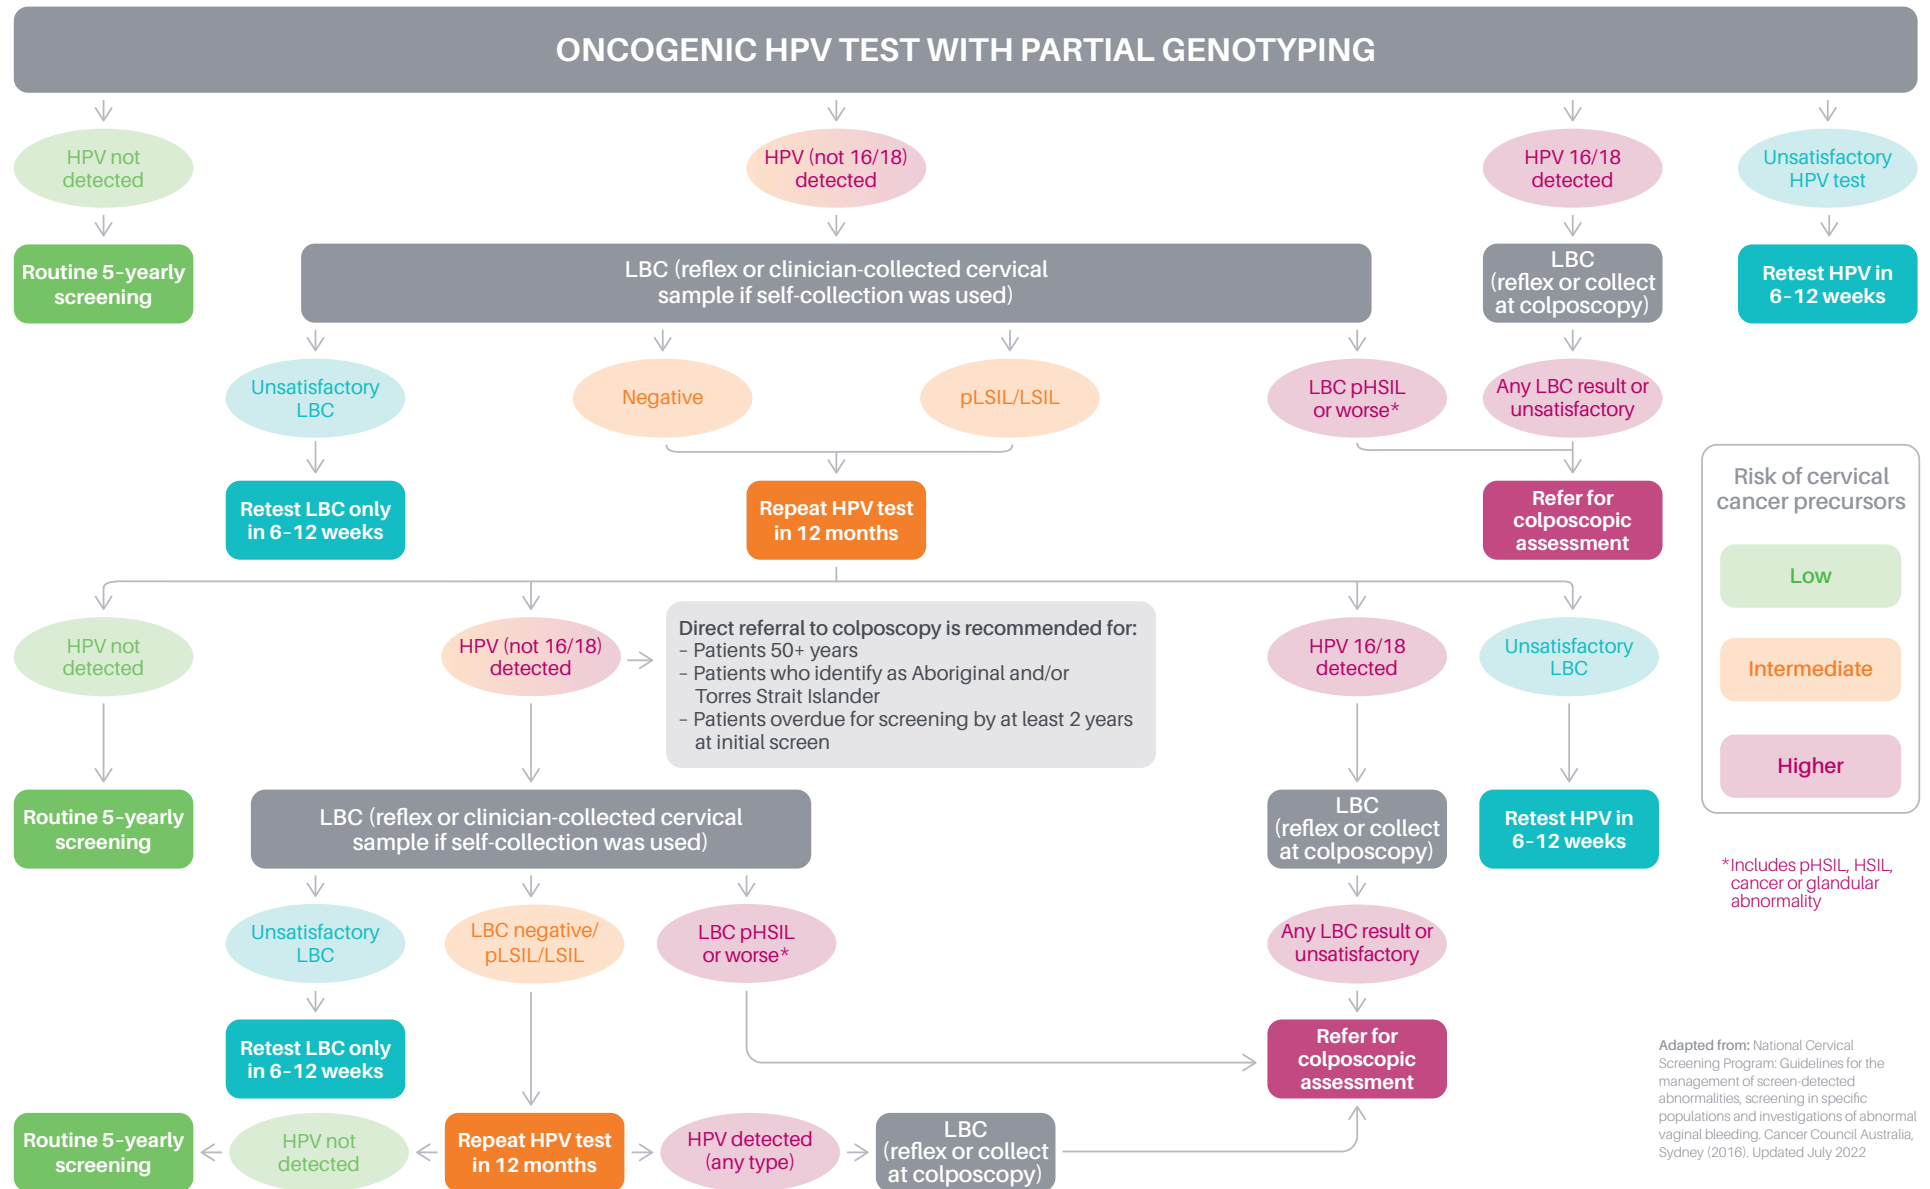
ONCOGENIC HPV TEST WITH PARTIAL GENOTYPING

HPV not detected

HPV (not 16/18) detected

HPV 16/18 detected

Unsatisfactory HPV test

Routine 5-yearly screening

LBC (reflex or clinician-collected cervical sample if self-collection was used)

LBC (reflex or collect at colposcopy)

Retest HPV in 6-12 weeks

Unsatisfactory LBC

Negative

pLSIL/LSIL

LBC pHSIL or worse*

Any LBC result or unsatisfactory

Retest LBC only in 6-12 weeks

Repeat HPV test in 12 months

Refer for colposcopic assessment

Risk of cervical cancer precursors

Low

Intermediate

Higher

HPV not detected

HPV (not 16/18) detected

Direct referral to colposcopy is recommended for:
- Patients 50+ years
- Patients who identify as Aboriginal and/or Torres Strait Islander
- Patients overdue for screening by at least 2 years at initial screen

HPV 16/18 detected

Unsatisfactory LBC

Routine 5-yearly screening

LBC (reflex or clinician-collected cervical sample if self-collection was used)

LBC (reflex or collect at colposcopy)

Retest HPV in 6-12 weeks

*Includes pHSIL, HSIL, cancer or glandular abnormality

Unsatisfactory LBC

LBC negative/ pLSIL/LSIL

LBC pHSIL or worse*

Any LBC result or unsatisfactory

Retest LBC only in 6-12 weeks

Refer for colposcopic assessment

Adapted from: National Cervical Screening Program: Guidelines for the management of screen-detected abnormalities, screening in specific populations and investigations of abnormal vaginal bleeding. Cancer Council Australia, Sydney (2016). Updated July 2022

Routine 5-yearly screening

HPV not detected

Repeat HPV test in 12 months

HPV detected (any type)

LBC (reflex or collect at colposcopy)